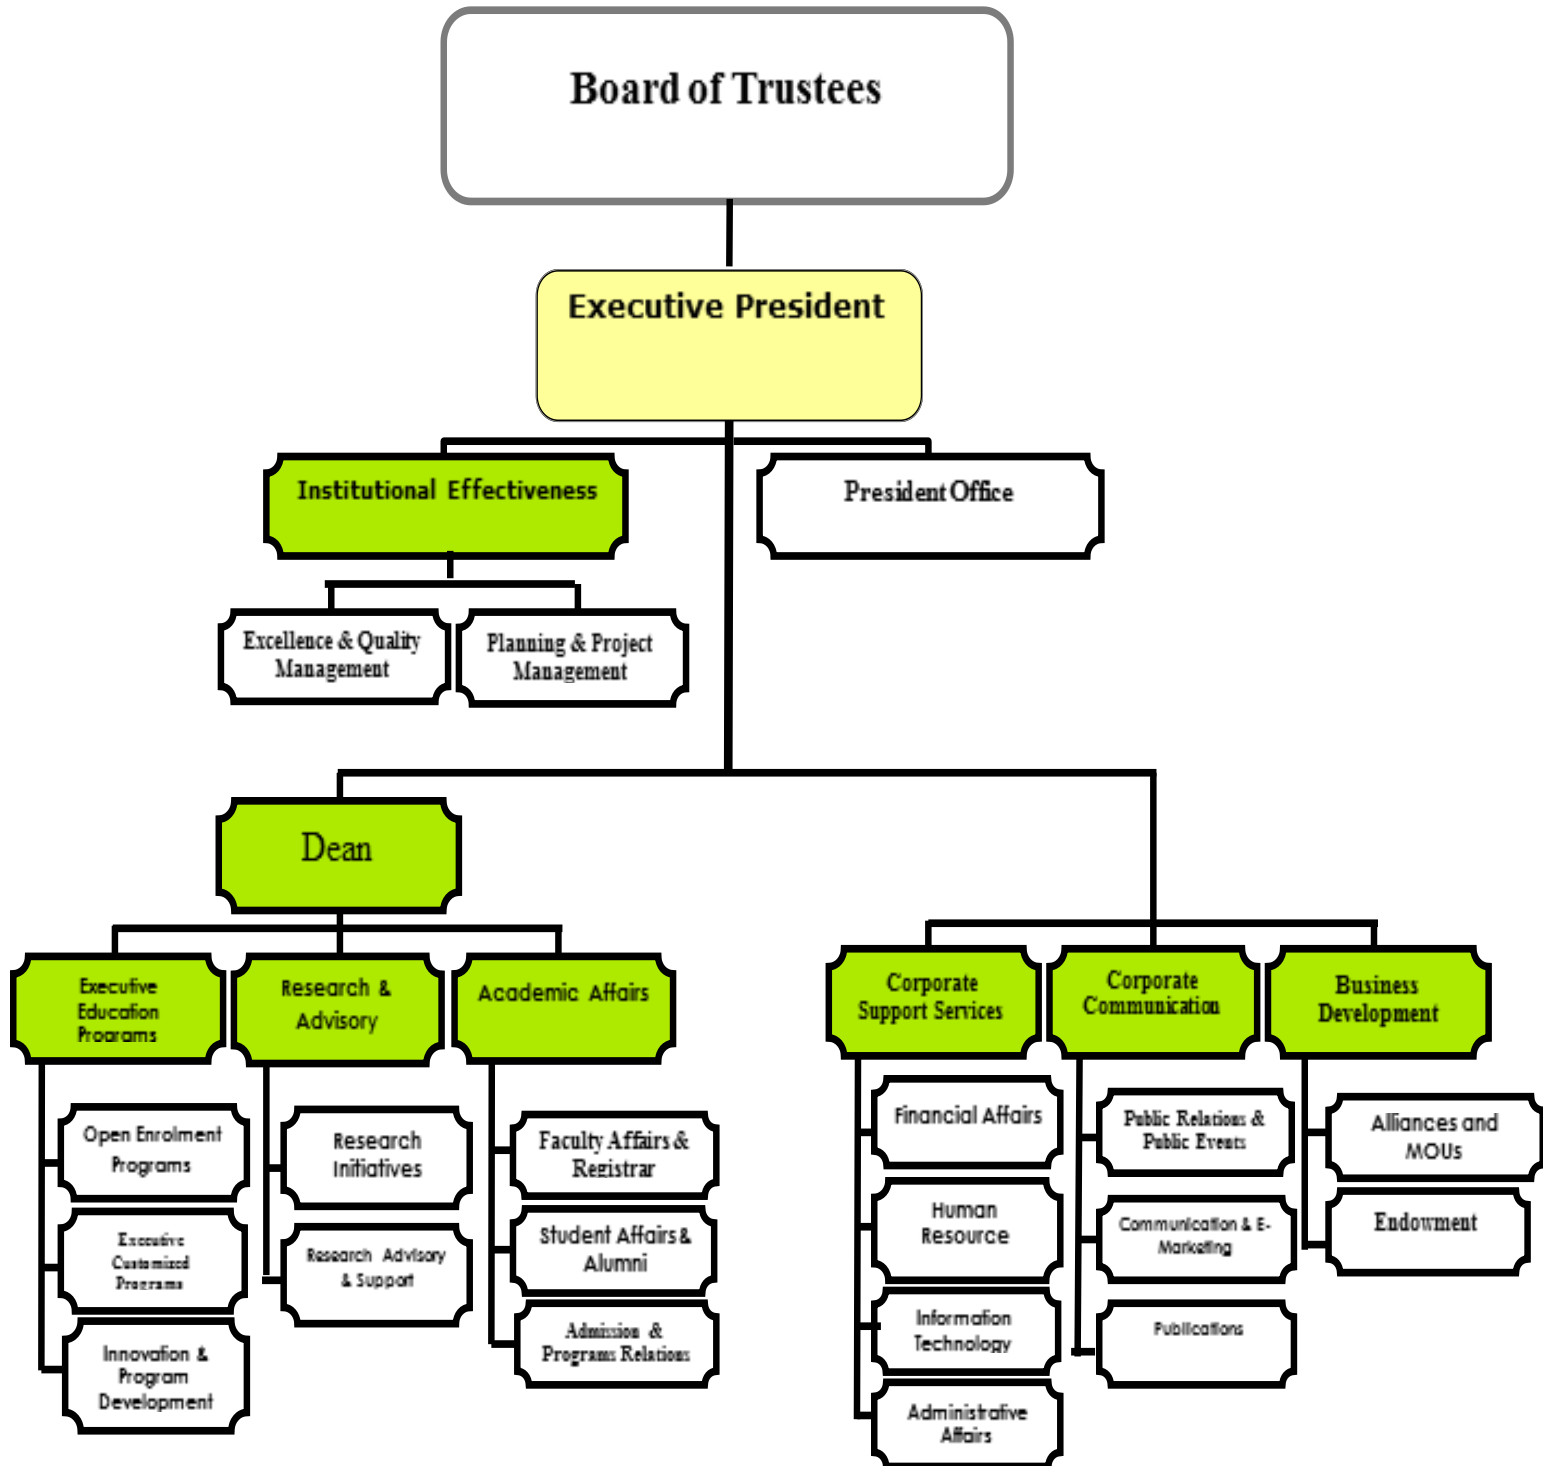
Board of Trustees

Executive President

Institutional Effectiveness

President Office

Excellence & Quality Management

Planning & Project Management

Dean

Executive Education Programs

Research & Advisory

Academic Affairs

Corporate Support Services

Corporate Communication

Business Development

Open Enrolment Programs

Executive Customized Programs

Innovation & Program Development

Research Initiatives

Research Advisory & Support

Faculty Affairs & Registrar

Student Affairs & Alumni

Admission & Programs Relations

Financial Affairs

Human Resource

Information Technology

Administrative Affairs

Public Relations & Public Events

Communication & E-Marketing

Publications

Alliances and MOUs

Endowment